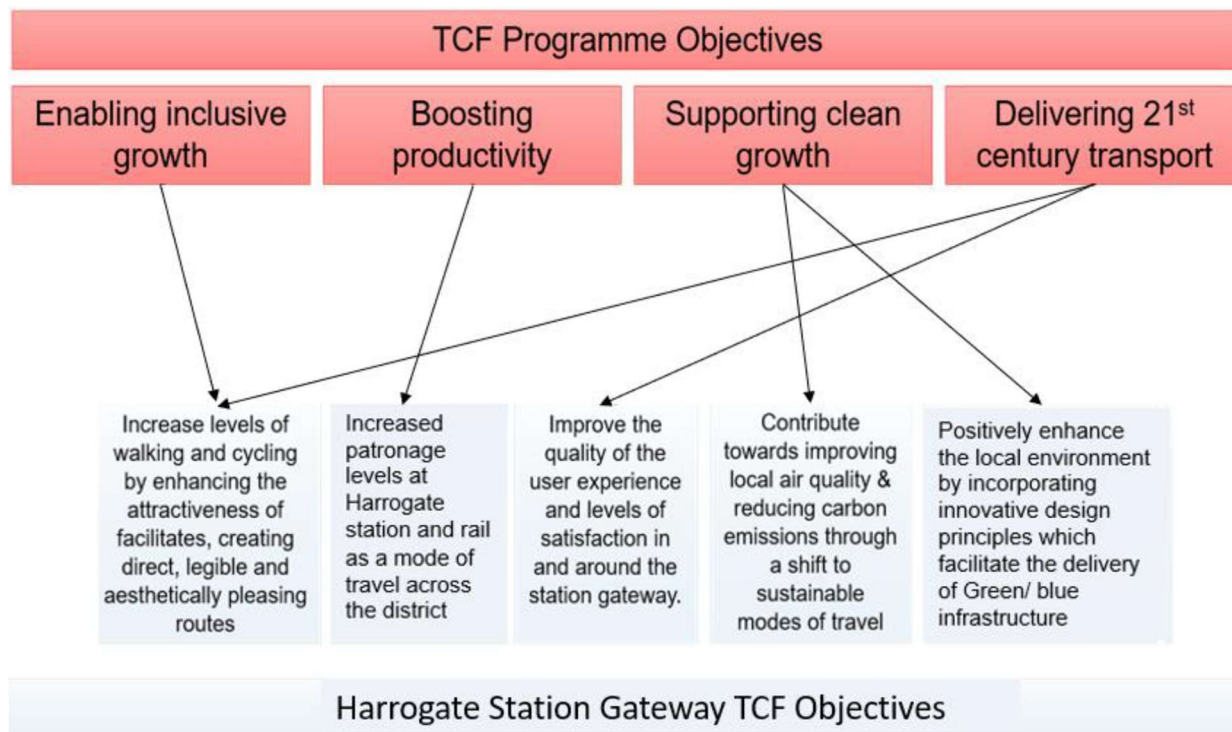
TCF Programme Objectives

Enabling inclusive growth

Boosting productivity

Supporting clean growth

Delivering 21$^{st}$ century transport

Increase levels of walking and cycling by enhancing the attractiveness of facilitates, creating direct, legible and aesthetically pleasing routes

Increased patronage levels at Harrogate station and rail as a mode of travel across the district

Improve the quality of the user experience and levels of satisfaction in and around the station gateway.

Contribute towards improving local air quality & reducing carbon emissions through a shift to sustainable modes of travel

Positively enhance the local environment by incorporating innovative design principles which facilitate the delivery of Green/ blue infrastructure

Harrogate Station Gateway TCF Objectives